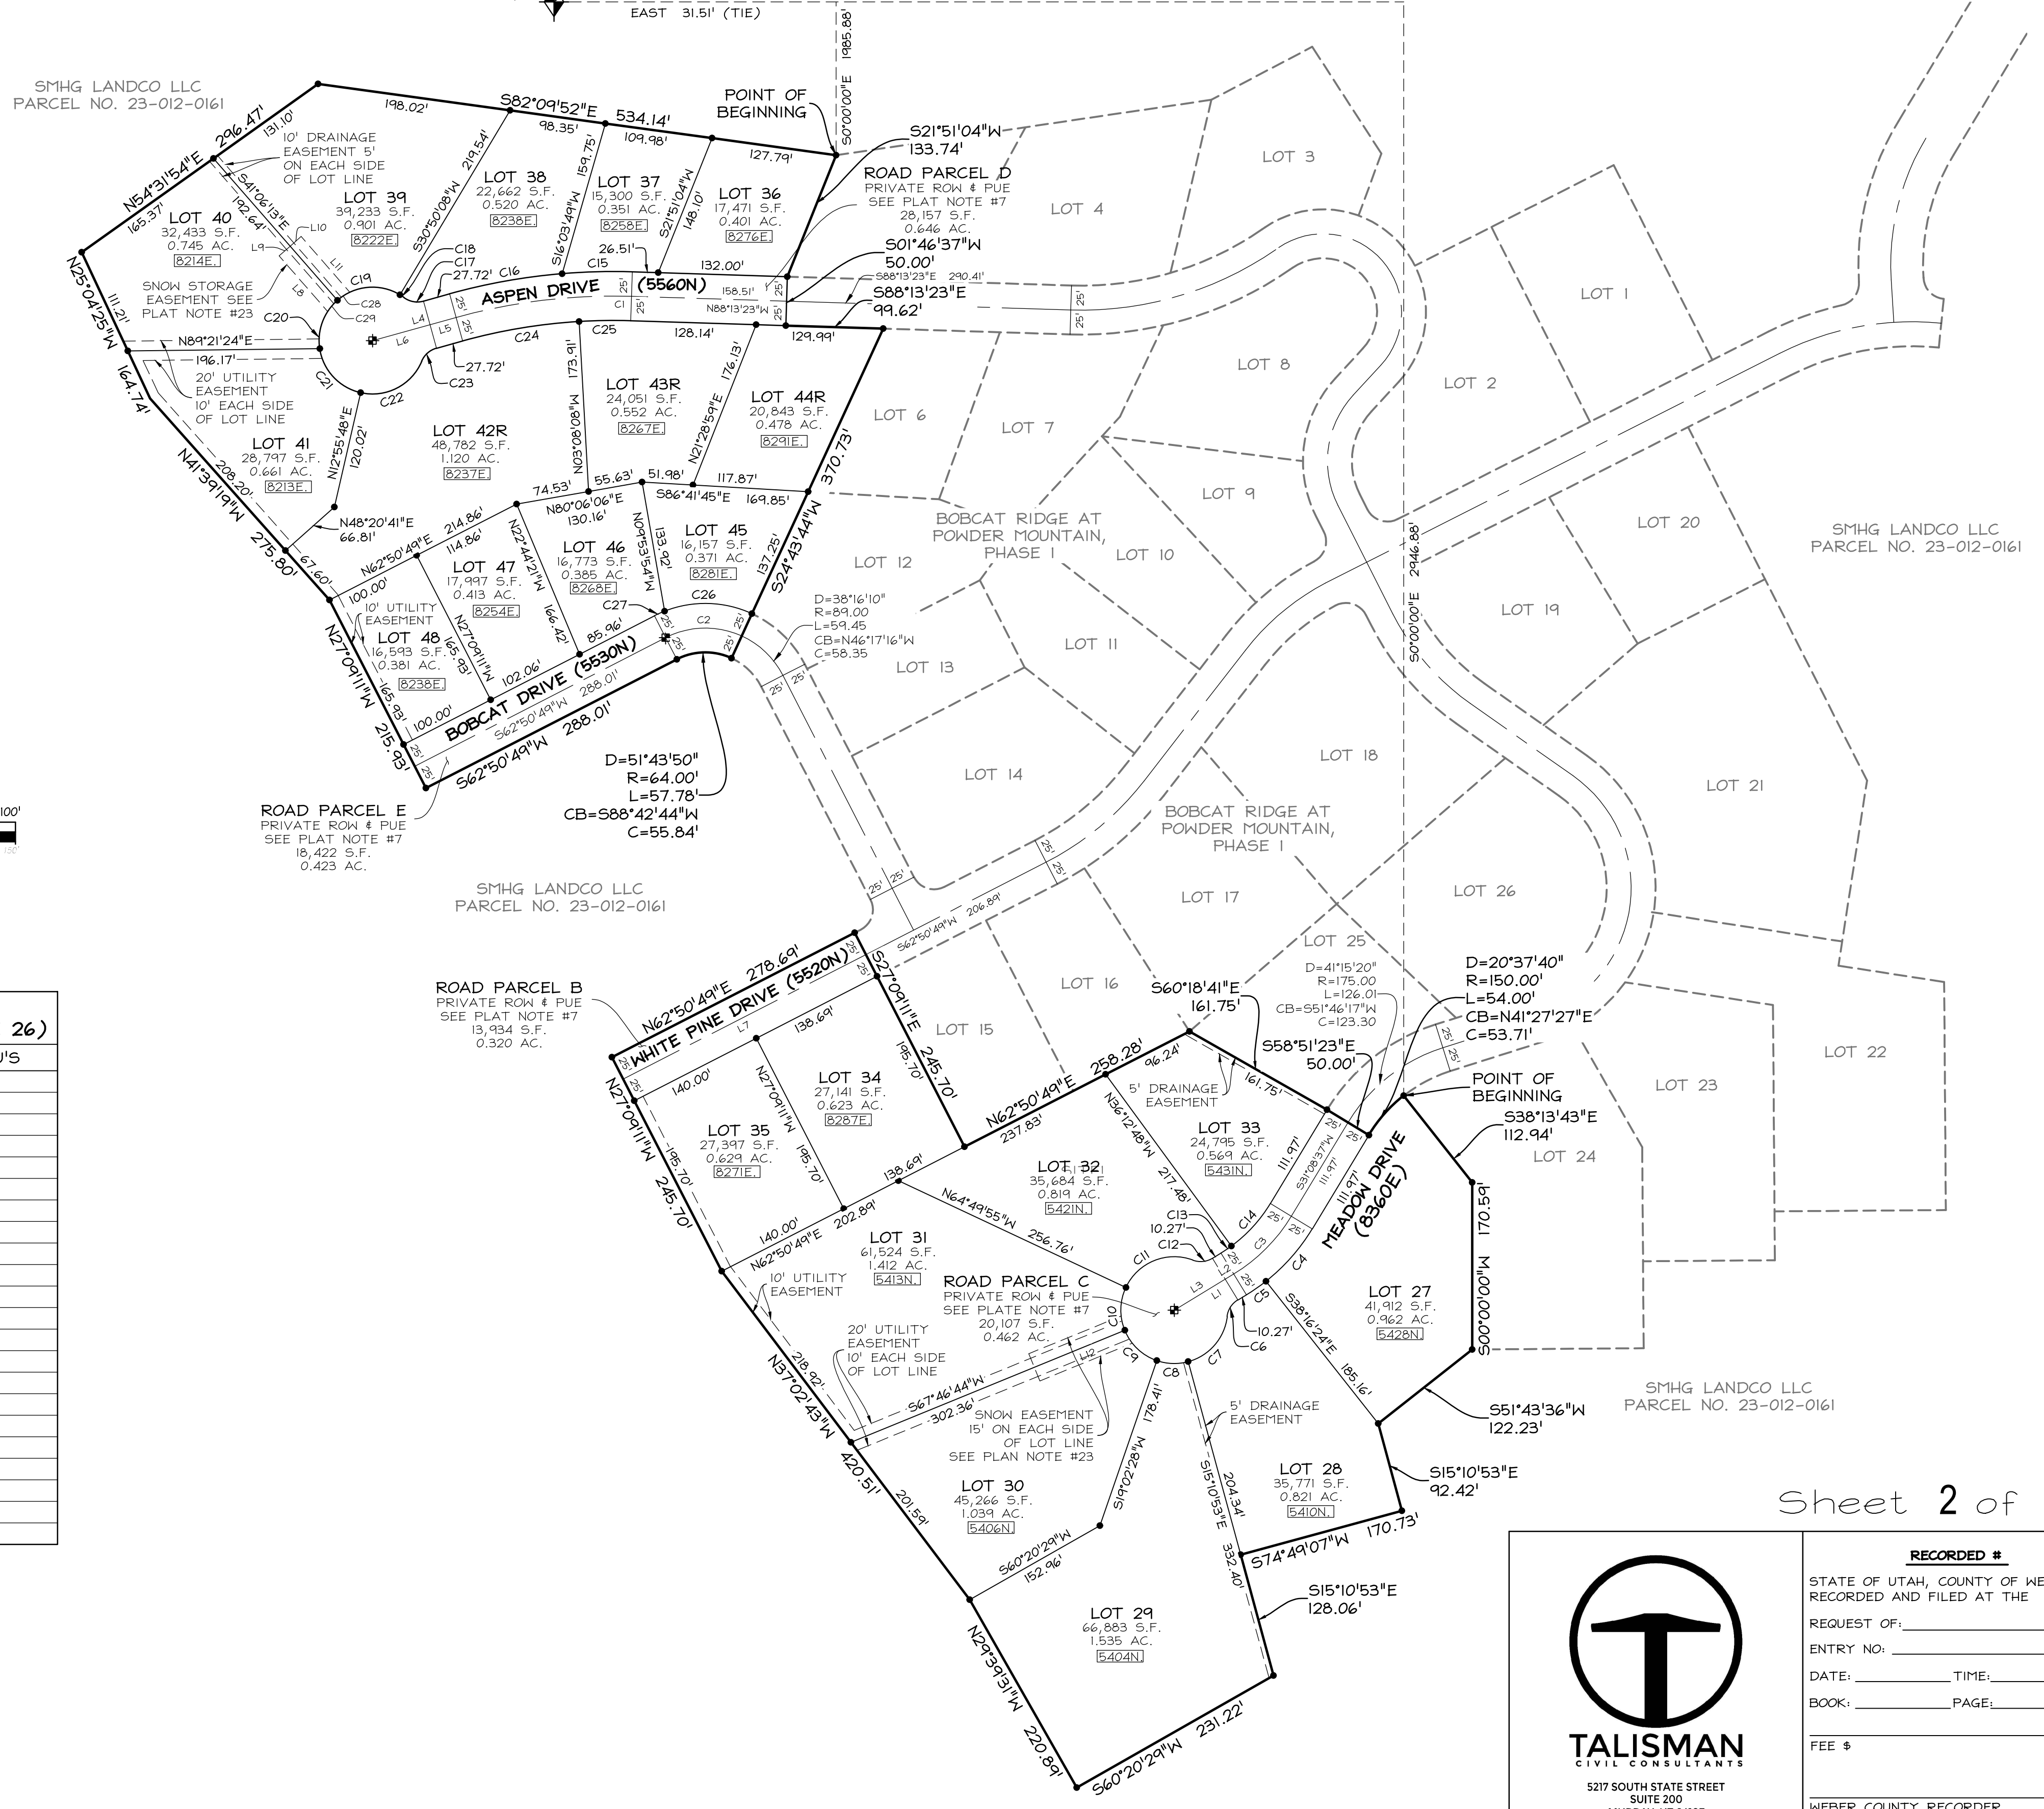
EAST 31.51' (TIE)

1985.88'

S0°00'00"E

SMHG LANDCO LLC
PARCEL NO. 23-012-0161

198.02'

S82°09'52"E 534.14'

POINT OF BEGINNING

98.35'

109.98'

127.79'

N54°31'54"E 296.47'

131.10'

10' DRAINAGE EASEMENT 5' ON EACH SIDE OF LOT LINE

219.54'

159.75'

148.10'

S21°51'04"W 133.74'

LOT 38
22,662 S.F.
0.520 AC.
8238E

LOT 37
15,300 S.F.
0.351 AC.
8258E

LOT 36
17,471 S.F.
0.401 AC.
8276E

ROAD PARCEL D
PRIVATE ROW & PUE
SEE PLAT NOTE #7
28,157 S.F.
0.646 AC.

LOT 39
39,233 S.F.
0.901 AC.
8222E

LOT 40
32,433 S.F.
0.745 AC.
8214E

165.37'

S41°06'13"E

192.64'

S30°50'08"W

S16°03'49"W

S21°51'04"W

L10

L9

C18

C17

27.72'

C16

C15

26.51'

132.00'

S01°46'37"W 50.00'

LOT 3

LOT 4

N25°04'25"W

111.21'

SNOW STORAGE EASEMENT SEE PLAT NOTE #23

L8

L11

C19

C28

C29

ASPEN DRIVE (5560N)

C1

25'

158.51'

N88°13'23"W

S88°13'23"E 290.41'

S88°13'23"E 99.62'

LOT 1

C20

L4

L5

L6

25'

C24

C25

128.14'

129.99'

N89°21'24"E

196.17'

27.72'

C23

20' UTILITY EASEMENT 10' EACH SIDE OF LOT LINE

C21

C22

164.74'

173.91'

176.13'

LOT 43R
24,051 S.F.
0.552 AC.
8267E

LOT 44R
20,843 S.F.
0.478 AC.
8291E

LOT 8

LOT 2

LOT 6

LOT 7

N12°55'48"E

120.02'

LOT 42R
48,782 S.F.
1.120 AC.
8237E

N03°08'08"W

N21°28'59"E

LOT 41
28,797 S.F.
0.661 AC.
8213E

N41°39'19"W

208.20'

370.73'

LOT 9

74.53'

55.63'

51.98'

117.87'

N80°06'06"E

130.16'

S86°41'45"E

169.85'

N48°20'41"E

66.81'

214.86'

BOBCAT RIDGE AT POWDER MOUNTAIN, PHASE 1

LOT 20

SMHG LANDCO LLC
PARCEL NO. 23-012-0161

N62°50'49"E

114.86'

N22°44'21"W

N09°53'54"W

133.92'

LOT 46
16,773 S.F.
0.385 AC.
8268E

LOT 45
16,157 S.F.
0.371 AC.
8281E

137.25'

S24°43'44"W

LOT 12

LOT 10

2946.88'

275.80'

67.60'

LOT 47
17,997 S.F.
0.413 AC.
8254E

100.00'

10' UTILITY EASEMENT

166.42'

C27

C26

D=38°16'10"
R=89.00
L=59.45
CB=N46°17'16"W
C=58.35

LOT 19

S0°00'00"E

N27°09'11"W

LOT 48
16,593 S.F.
0.381 AC.
8238E

165.93'

N27°09'11"W

85.96'

C2

25'

LOT 11

165.93'

102.06'

BOBCAT DRIVE (5530N)

S62°50'49"W 288.01'

LOT 13

100.00'

215.93'

S62°50'49"W 288.01'

D=51°43'50"
R=64.00'
L=57.78'
CB=S88°42'44"W
C=55.84'

LOT 14

LOT 18

LOT 21

100'

ROAD PARCEL E
PRIVATE ROW & PUE
SEE PLAT NOTE #7
18,422 S.F.
0.423 AC.

BOBCAT RIDGE AT POWDER MOUNTAIN, PHASE 1

SMHG LANDCO LLC
PARCEL NO. 23-012-0161

LOT 17

LOT 26

S62°50'49"W 206.89'

LOT 25

26)

'S

ROAD PARCEL B
PRIVATE ROW & PUE
SEE PLAT NOTE #7
13,934 S.F.
0.320 AC.

N62°50'49"E 278.69'

WHITE PINE DRIVE (5520N)

S27°09'11"E

L7

138.69'

LOT 15

LOT 16

S60°18'41"E 161.75'

D=41°15'20"
R=175.00
L=126.01
CB=S51°46'17"W
C=123.30

D=20°37'40"
R=150.00'
L=54.00'
CB=N41°27'27"E
C=53.71'

LOT 22

N27°09'11"W

140.00'

N27°09'11"W

LOT 34
27,141 S.F.
0.623 AC.
8287E

195.70'

245.70'

N62°50'49"E 258.28'

96.24'

S58°51'23"E 50.00'

161.75'

POINT OF BEGINNING

LOT 23

5' DRAINAGE EASEMENT

S38°13'43"E 112.94'

LOT 35
27,397 S.F.
0.629 AC.
8271E

195.70'

237.83'

N36°12'48"W

LOT 33
24,795 S.F.
0.569 AC.
5431N

111.97'

S31°08'37"W

111.97'

LOT 24

195.70'

245.70'

138.69'

LOT 32
35,684 S.F.
0.819 AC.
5421N

217.48'

MEADOW DRIVE (8360E)

170.59'

140.00'

N62°50'49"E

202.89'

N64°49'55"W 256.76'

C13

10.27'

C12

C14

C3

C4

LOT 31
61,524 S.F.
1.412 AC.
5413N

10' UTILITY EASEMENT

C11

L2

L3

L1

25'

LOT 27
41,912 S.F.
0.962 AC.
5428N

S00°00'00"W

ROAD PARCEL C
PRIVATE ROW & PUE
SEE PLATE NOTE #7
20,107 S.F.
0.462 AC.

C10

C5

10.27'

C6

S38°16'24"E

185.16'

20' UTILITY EASEMENT 10' EACH SIDE OF LOT LINE

L12

C9

C8

C7

SMHG LANDCO LLC
PARCEL NO. 23-012-0161

218.92'

N37°02'43"W

S67°46'44"W

302.36'

SNOW EASEMENT 15' ON EACH SIDE OF LOT LINE SEE PLAN NOTE #23

178.41'

5' DRAINAGE EASEMENT

S51°43'36"W 122.23'

420.51'

S19°02'28"W

S15°10'53"E

204.34'

LOT 28
35,771 S.F.
0.821 AC.
5410N

S15°10'53"E 92.42'

LOT 30
45,266 S.F.
1.039 AC.
5406N

201.59'

Sheet 2 of

S60°20'29"W 152.96'

332.40'

S74°49'07"W 170.73'

RECORDED #

STATE OF UTAH, COUNTY OF WE
RECORDED AND FILED AT THE

REQUEST OF:

ENTRY NO:

DATE: TIME:

BOOK: PAGE:

FEE $

WEBER COUNTY RECORDER

S15°10'53"E 128.06'

LOT 29
66,883 S.F.
1.535 AC.
5404N

N29°39'19"W

220.89'

S60°20'29"W 231.22'

TALISMAN
CIVIL CONSULTANTS
5217 SOUTH STATE STREET
SUITE 200
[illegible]